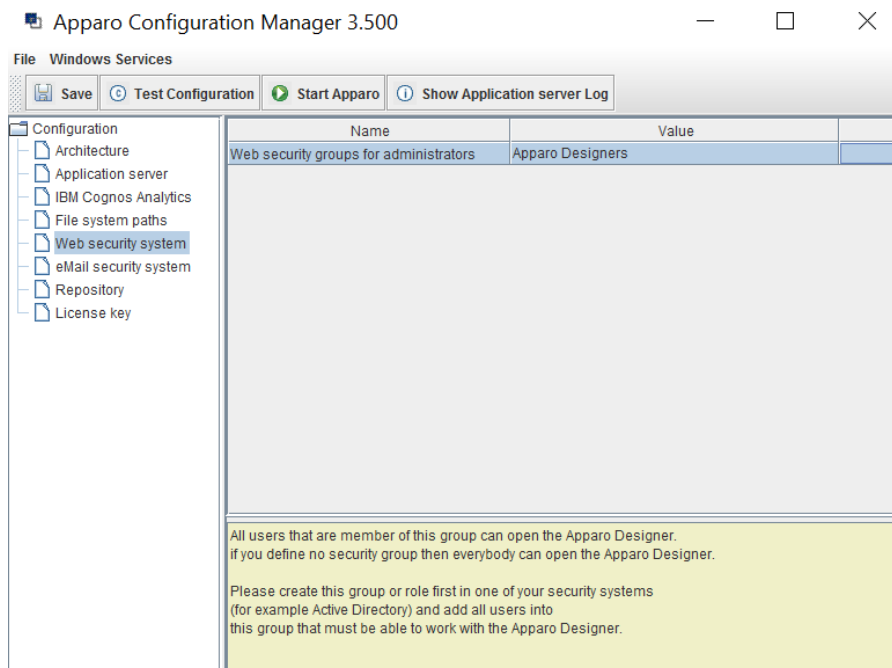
Apparo Configuration Manager 3.500

File Windows Services

Save Test Configuration Start Apparo Show Application server Log

Configuration
Architecture
Application server
IBM Cognos Analytics
File system paths
Web security system
eMail security system
Repository
License key

| Name | Value |
|---|---|
| Web security groups for administrators | Apparo Designers |

All users that are member of this group can open the Apparo Designer.
if you define no security group then everybody can open the Apparo Designer.

Please create this group or role first in one of your security systems (for example Active Directory) and add all users into this group that must be able to work with the Apparo Designer.